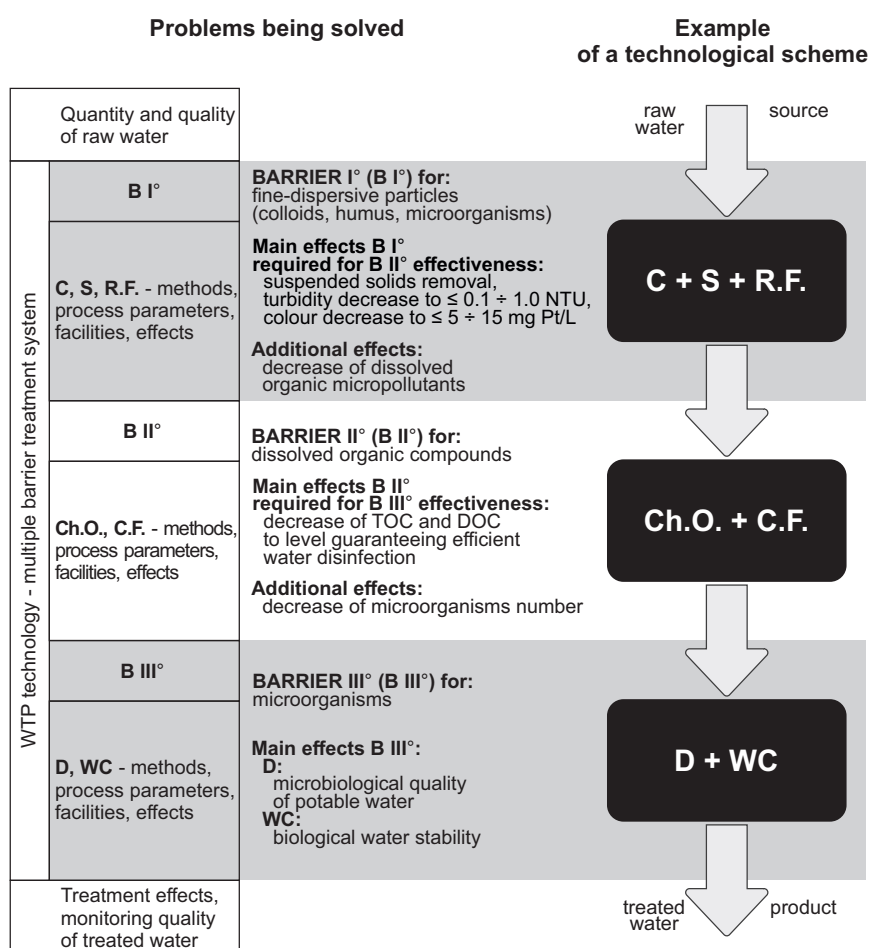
Problems being solved

Example of a technological scheme

Quantity and quality of raw water

raw water

source

WTP technology - multiple barrier treatment system

B I°

BARRIER I° (B I°) for:
fine-dispersive particles (colloids, humus, microorganisms)

C, S, R.F. - methods, process parameters, facilities, effects

Main effects B I° required for B II° effectiveness:
suspended solids removal,
turbidity decrease to ≤ 0.1 ÷ 1.0 NTU,
colour decrease to ≤ 5 ÷ 15 mg Pt/L

Additional effects:
decrease of dissolved organic micropollutants

C + S + R.F.

B II°

BARRIER II° (B II°) for:
dissolved organic compounds

Ch.O., C.F. - methods, process parameters, facilities, effects

Main effects B II° required for B III° effectiveness:
decrease of TOC and DOC to level guaranteeing efficient water disinfection

Additional effects:
decrease of microorganisms number

Ch.O. + C.F.

B III°

BARRIER III° (B III°) for:
microorganisms

D, WC - methods, process parameters, facilities, effects

Main effects B III°:
D:
microbiological quality of potable water
WC:
biological water stability

D + WC

Treatment effects, monitoring quality of treated water

treated water

product